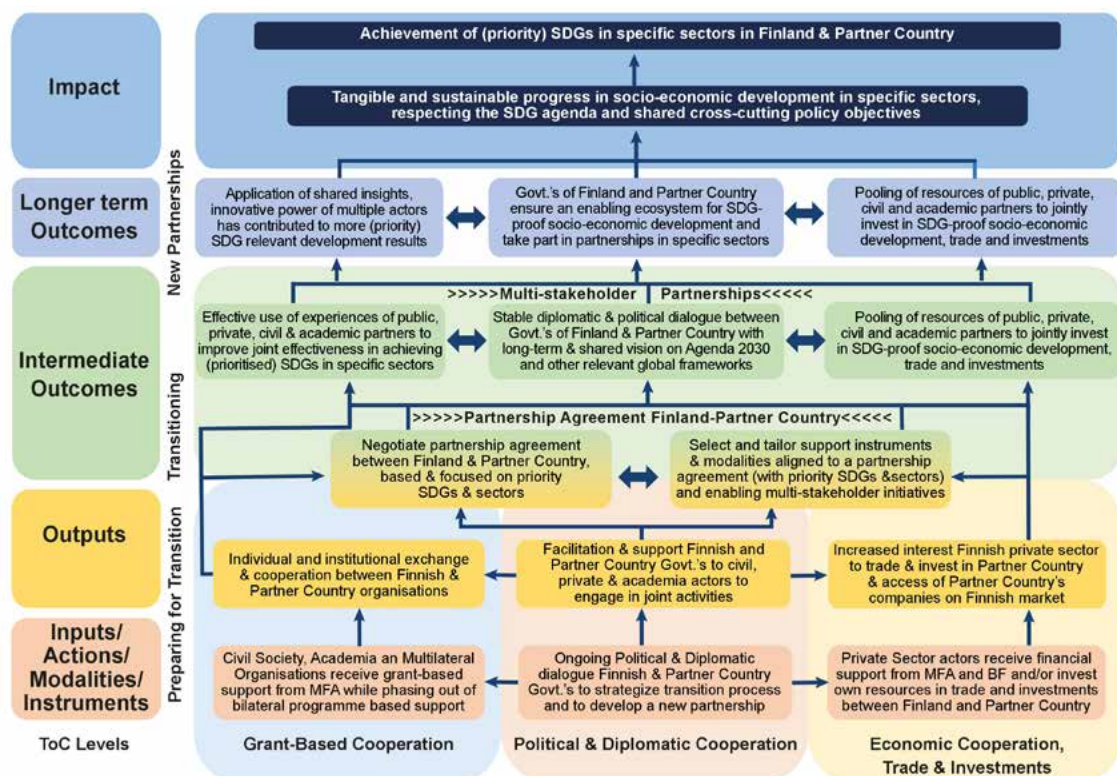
Impact

Achievement of (priority) SDGs in specific sectors in Finland & Partner Country

Tangible and sustainable progress in socio-economic development in specific sectors, respecting the SDG agenda and shared cross-cutting policy objectives

Longer term Outcomes

New Partnerships

Application of shared insights, innovative power of multiple actors has contributed to more (priority) SDG relevant development results

Govt.'s of Finland and Partner Country ensure an enabling ecosystem for SDG-proof socio-economic development and take part in partnerships in specific sectors

Pooling of resources of public, private, civil and academic partners to jointly invest in SDG-proof socio-economic development, trade and investments

Intermediate Outcomes

>>>>>Multi-stakeholder Partnerships<<<<<

Effective use of experiences of public, private, civil & academic partners to improve joint effectiveness in achieving (prioritised) SDGs in specific sectors

Stable diplomatic & political dialogue between Govt.'s of Finland & Partner Country with long-term & shared vision on Agenda 2030 and other relevant global frameworks

Pooling of resources of public, private, civil and academic partners to jointly invest in SDG-proof socio-economic development, trade and investments

Transitioning

>>>>>Partnership Agreement Finland-Partner Country<<<<<

Negotiate partnership agreement between Finland & Partner Country, based & focused on priority SDGs & sectors

Select and tailor support instruments & modalities aligned to a partnership agreement (with priority SDGs &sectors) and enabling multi-stakeholder initiatives

Outputs

Preparing for Transition

Individual and institutional exchange & cooperation between Finnish & Partner Country organisations

Facilitation & support Finnish and Partner Country Govt.'s to civil, private & academia actors to engage in joint activities

Increased interest Finnish private sector to trade & invest in Partner Country & access of Partner Country's companies on Finnish market

Inputs/ Actions/ Modalities/ Instruments

Civil Society, Academia an Multilateral Organisations receive grant-based support from MFA while phasing out of bilateral programme based support

Ongoing Political & Diplomatic dialogue Finnish & Partner Country Govt.'s to strategize transition process and to develop a new partnership

Private Sector actors receive financial support from MFA and BF and/or invest own resources in trade and investments between Finland and Partner Country

ToC Levels

Grant-Based Cooperation

Political & Diplomatic Cooperation

Economic Cooperation, Trade & Investments